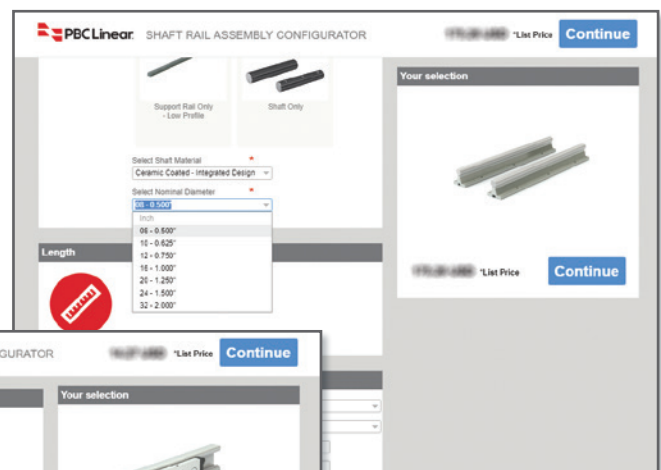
PBC Linear SHAFT RAIL ASSEMBLY CONFIGURATOR

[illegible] *List Price Continue

Support Rail Only - Low Profile

Shaft Only

Select Shaft Material *
Ceramic Coated - Integrated Design

Select Nominal Diameter *
08 - 0.500"

Inch
08 - 0.500"
10 - 0.625"
12 - 0.750"
16 - 1.000"
20 - 1.250"
24 - 1.500"
32 - 2.000"

Length

Your selection

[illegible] *List Price Continue

GURATOR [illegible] *List Price Continue

Your selection